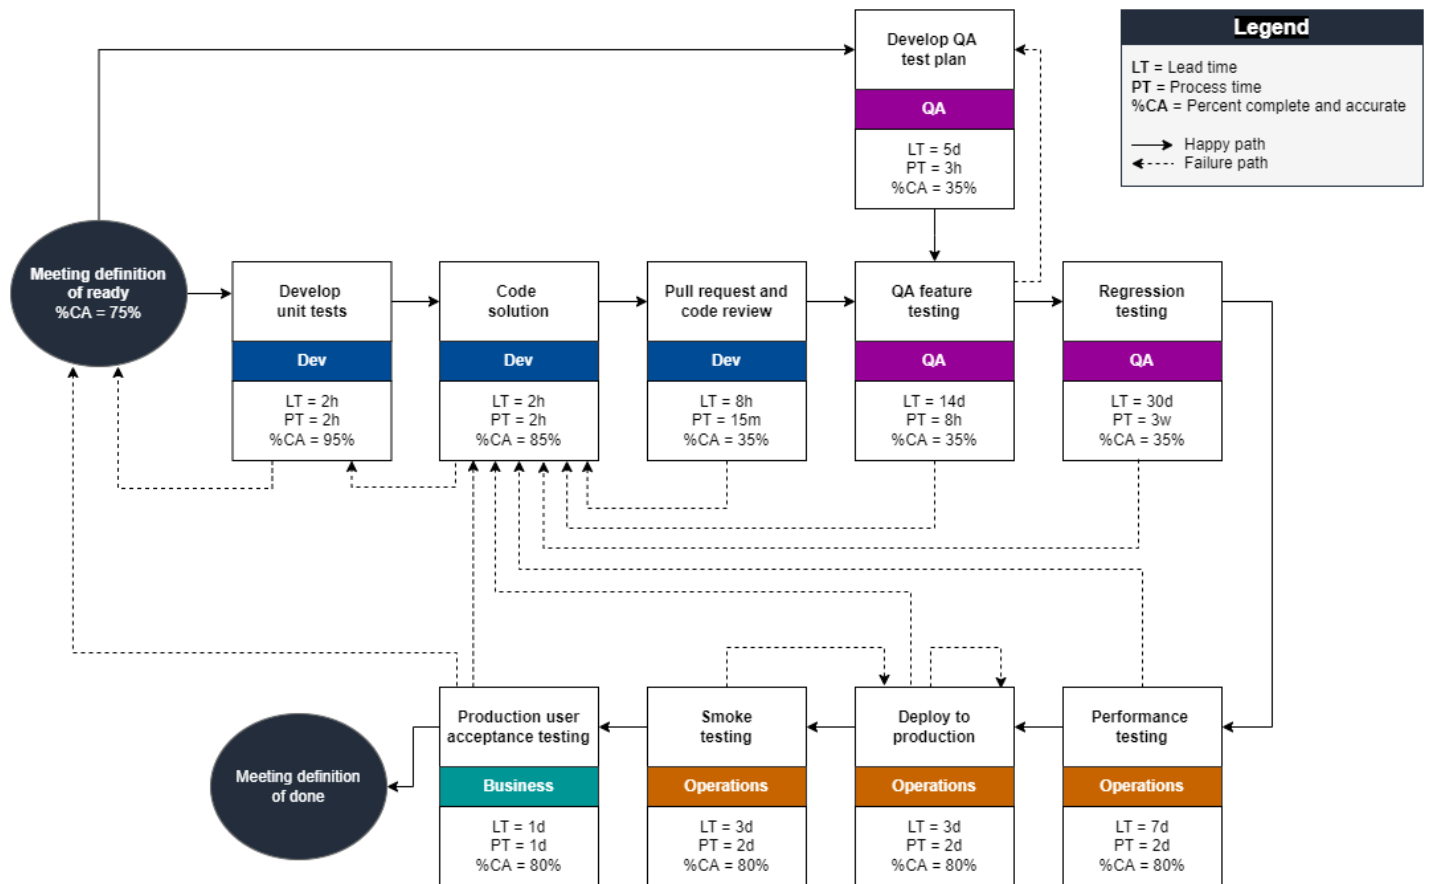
Develop QA test plan

QA

LT = 5d
PT = 3h
%CA = 35%

Legend

LT = Lead time
PT = Process time
%CA = Percent complete and accurate

Happy path
Failure path

Meeting definition of ready
%CA = 75%

Develop unit tests

Dev

LT = 2h
PT = 2h
%CA = 95%

Code solution

Dev

LT = 2h
PT = 2h
%CA = 85%

Pull request and code review

Dev

LT = 8h
PT = 15m
%CA = 35%

QA feature testing

QA

LT = 14d
PT = 8h
%CA = 35%

Regression testing

QA

LT = 30d
PT = 3w
%CA = 35%

Meeting definition of done

Production user acceptance testing

Business

LT = 1d
PT = 1d
%CA = 80%

Smoke testing

Operations

LT = 3d
PT = 2d
%CA = 80%

Deploy to production

Operations

LT = 3d
PT = 2d
%CA = 80%

Performance testing

Operations

LT = 7d
PT = 2d
%CA = 80%